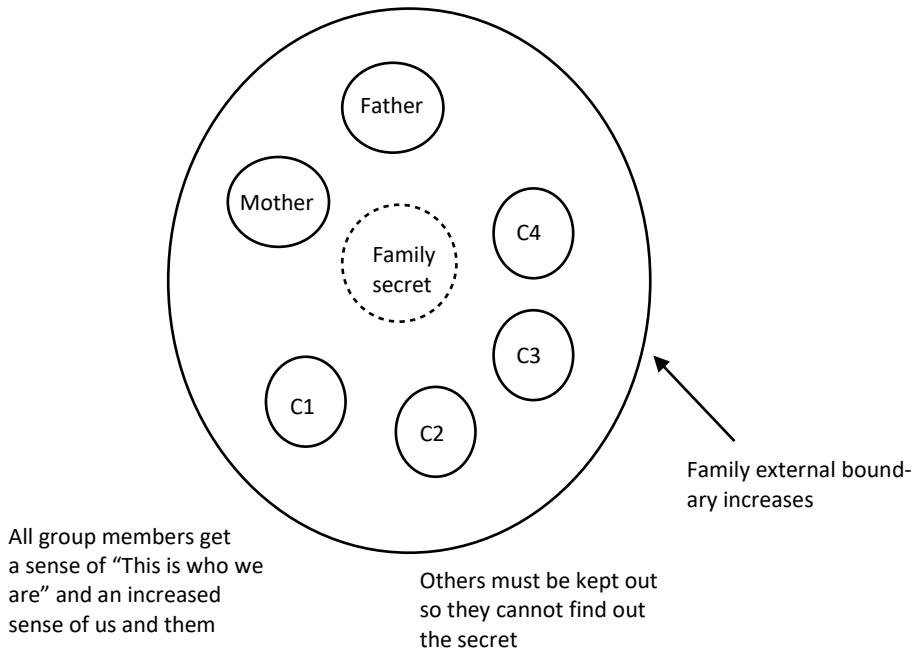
Father

Mother

Family secret

C4

C3

C1

C2

Family external boundary increases

All group members get a sense of "This is who we are" and an increased sense of us and them

Others must be kept out so they cannot find out the secret